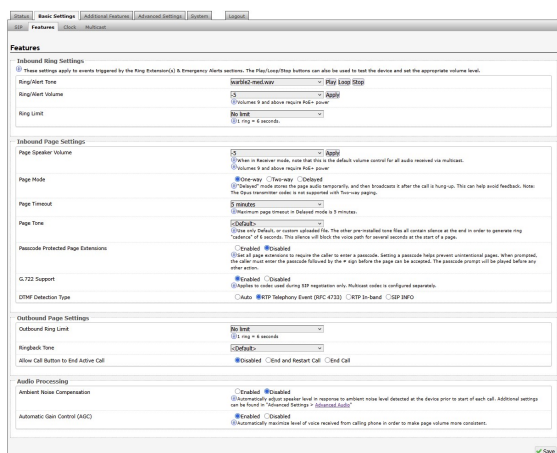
Status | Basic Settings | Additional Features | Advanced Settings | System | Logout

SIP | Features | Clock | Multicast

Features

Inbound Ring Settings

These settings apply to events triggered by the Ring Extension(s) & Emergency Alerts sections. The Play/Loop/Stop buttons can also be used to test the device and set the appropriate volume level.

| | |
|---|---|
| Ring/Alert Tone | warble2-med.wav Play Loop Stop |
| Ring/Alert Volume | -5 Apply<br>Volumes 9 and above require PoE+ power |
| Ring Limit | No limit<br>1 ring = 6 seconds. |

Inbound Page Settings

| | |
|---|---|
| Page Speaker Volume | -5 Apply<br>When in Receiver mode, note that this is the default volume control for all audio received via multicast.<br>Volumes 9 and above require PoE+ power |
| Page Mode | One-way Two-way Delayed<br>"Delayed" mode stores the page audio temporarily, and then broadcasts it after the call is hung-up. This can help avoid feedback. Note: The Opus transmitter codec is not supported with Two-way paging. |
| Page Timeout | 5 minutes<br>Maximum page timeout in Delayed mode is 3 minutes. |
| Page Tone | <Default><br>Use only Default, or custom uploaded file. The other pre-installed tone files all contain silence at the end in order to generate ring "cadence" of 6 seconds. This silence will block the voice path for several seconds at the start of a page. |
| Passcode Protected Page Extensions | Enabled Disabled<br>Set all page extensions to require the caller to enter a passcode. Setting a passcode helps prevent unintentional pages. When prompted, the caller must enter the passcode followed by the # sign before the page can be accepted. The passcode prompt will be played before any other action. |
| G.722 Support | Enabled Disabled<br>Applies to codec used during SIP negotiation only. Multicast codec is configured separately. |
| DTMF Detection Type | Auto RTP Telephony Event (RFC 4733) RTP In-band SIP INFO |

Outbound Page Settings

| | |
|---|---|
| Outbound Ring Limit | No limit<br>1 ring = 6 seconds |
| Ringback Tone | <Default> |
| Allow Call Button to End Active Call | Disabled End and Restart Call End Call |

Audio Processing

| | |
|---|---|
| Ambient Noise Compensation | Enabled Disabled<br>Automatically adjust speaker level in response to ambient noise level detected at the device prior to start of each call. Additional settings can be found in "Advanced Settings > Advanced Audio" |
| Automatic Gain Control (AGC) | Enabled Disabled<br>Automatically maximize level of voice received from calling phone in order to make page volume more consistent. |

Save